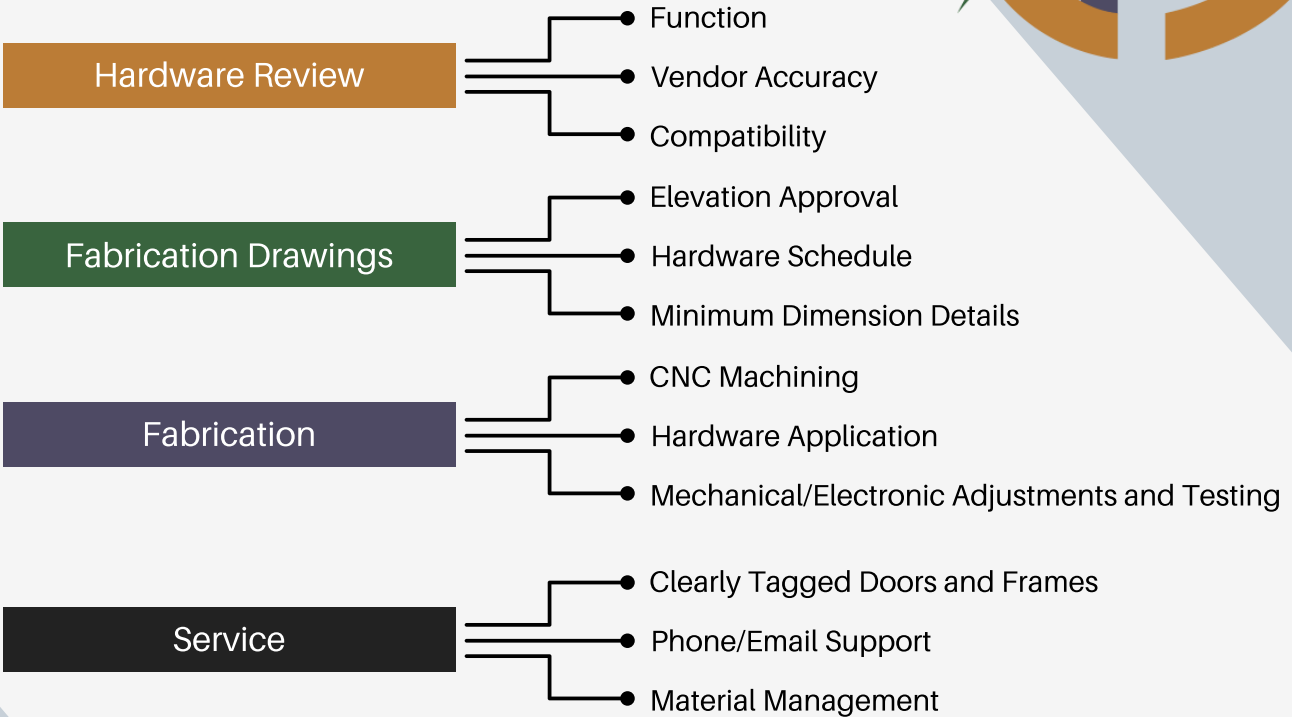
Hardware Review

Function

Vendor Accuracy

Compatibility

Fabrication Drawings

Elevation Approval

Hardware Schedule

Minimum Dimension Details

Fabrication

CNC Machining

Hardware Application

Mechanical/Electronic Adjustments and Testing

Service

Clearly Tagged Doors and Frames

Phone/Email Support

Material Management